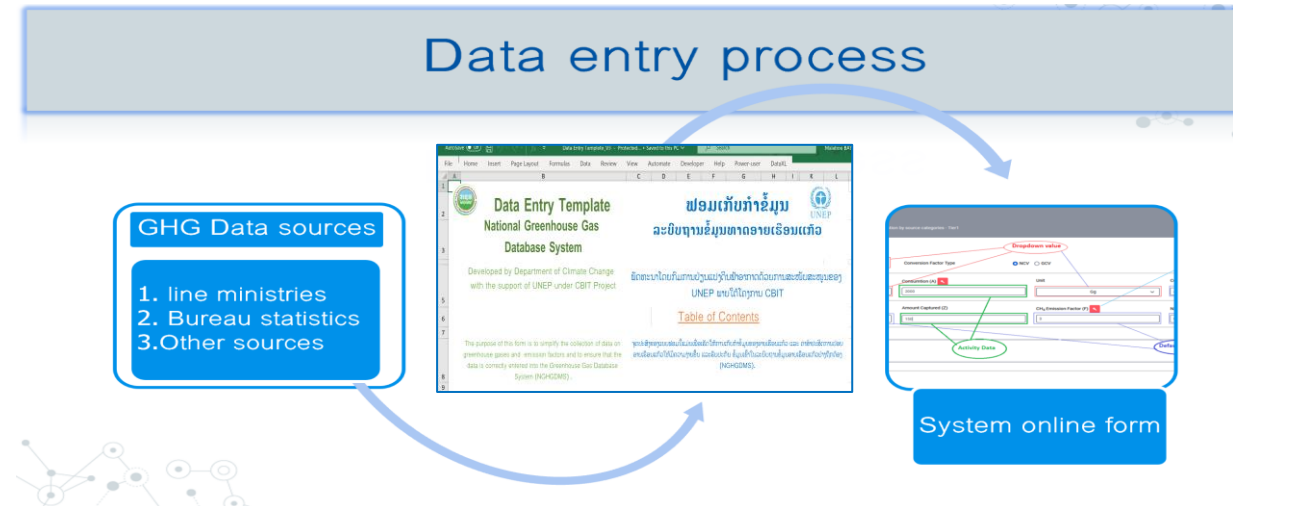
Data entry process

GHG Data sources

1. line ministries
2. Bureau statistics
3.Other sources

AutoSave Data Entry Template (V) — Protected • Saved to this PC Search

File Home Insert Page Layout Formulas Data Review View Automate Developer Help Power-user DataXL

Data Entry Template
National Greenhouse Gas
Database System

ຟອມເກັບກຳຂໍ້ມູນ
ລະບົບຖານຂໍ້ມູນທາດອາຍເຮືອນແກ້ວ

UNEP

Developed by Department of Climate Change with the support of UNEP under CBIT Project

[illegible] UNEP ພາຍໃຕ້ໂຄງການ CBIT

Table of Contents

The purpose of this form is to simplify the collection of data on greenhouse gases and emission factors and to ensure that the data is correctly entered into the Greenhouse Gas Database System (NGHGDMS).

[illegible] (NGHGDMS).

Dropdown value

Conversion Factor Type NCV GCV

Consumption (A) Unit

Amount Captured (C) $CH_4$ Emission Factor (F)

Activity Data

System online form